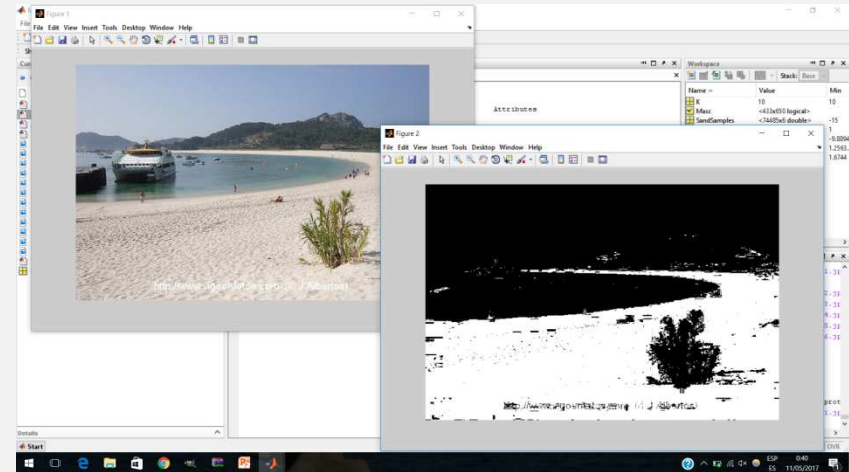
Figure 1
File Edit View Insert Tools Desktop Window Help
http://www.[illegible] (c) J. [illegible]

Attributes

Workspace
Stack: Base
| Name | Value | Min |
|---|---|---|
| K | 10 | 10 |
| Masc | <433x650 logical> | |
| SandSamples | <74483x6 double> | -15 |
| | | 1 |
| | | -9.8894 |
| | | 1.2563 |
| | | 1.6744 |

Figure 2
File Edit View Insert Tools Desktop Window Help
http://www.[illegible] (c) J. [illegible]

Details
Start
ESP ES 0:40 11/05/2017
OVR